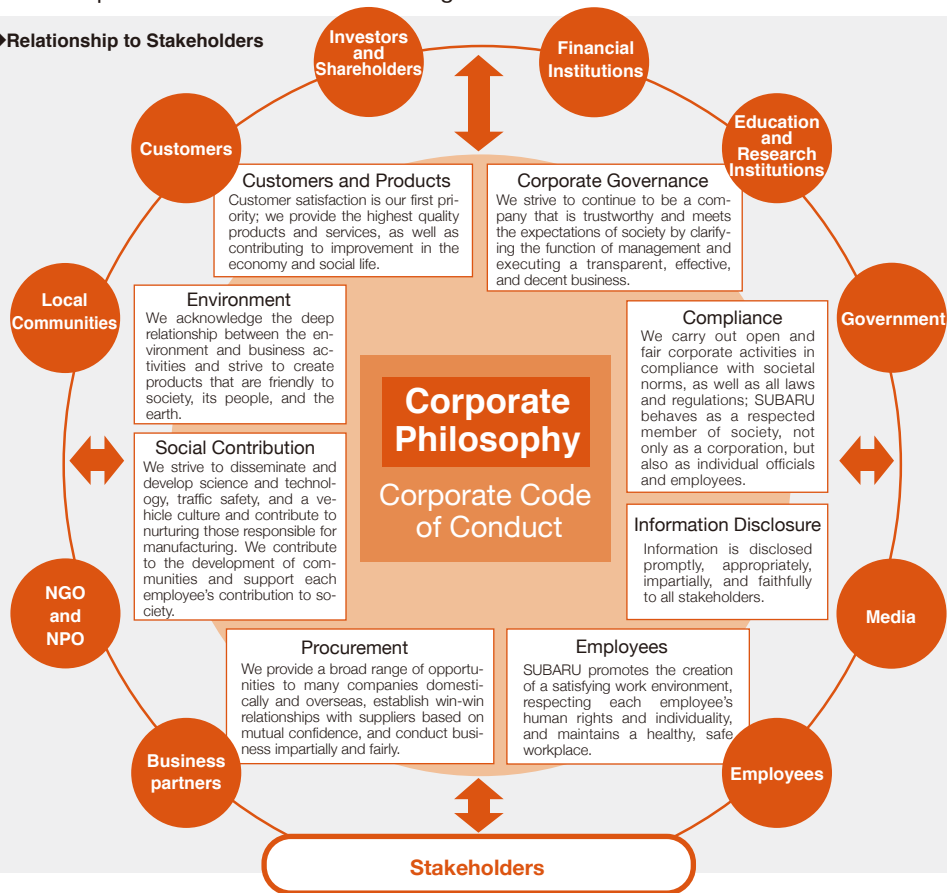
Relationship to Stakeholders

Investors and Shareholders

Financial Institutions

Education and Research Institutions

Customers

Local Communities

Government

NGO and NPO

Media

Business partners

Employees

Stakeholders

Customers and Products
Customer satisfaction is our first priority; we provide the highest quality products and services, as well as contributing to improvement in the economy and social life.

Corporate Governance
We strive to continue to be a company that is trustworthy and meets the expectations of society by clarifying the function of management and executing a transparent, effective, and decent business.

Environment
We acknowledge the deep relationship between the environment and business activities and strive to create products that are friendly to society, its people, and the earth.

Compliance
We carry out open and fair corporate activities in compliance with societal norms, as well as all laws and regulations; SUBARU behaves as a respected member of society, not only as a corporation, but also as individual officials and employees.

Corporate Philosophy

Corporate Code of Conduct

Social Contribution
We strive to disseminate and develop science and technology, traffic safety, and a vehicle culture and contribute to nurturing those responsible for manufacturing. We contribute to the development of communities and support each employee's contribution to society.

Information Disclosure
Information is disclosed promptly, appropriately, impartially, and faithfully to all stakeholders.

Procurement
We provide a broad range of opportunities to many companies domestically and overseas, establish win-win relationships with suppliers based on mutual confidence, and conduct business impartially and fairly.

Employees
SUBARU promotes the creation of a satisfying work environment, respecting each employee's human rights and individuality, and maintains a healthy, safe workplace.